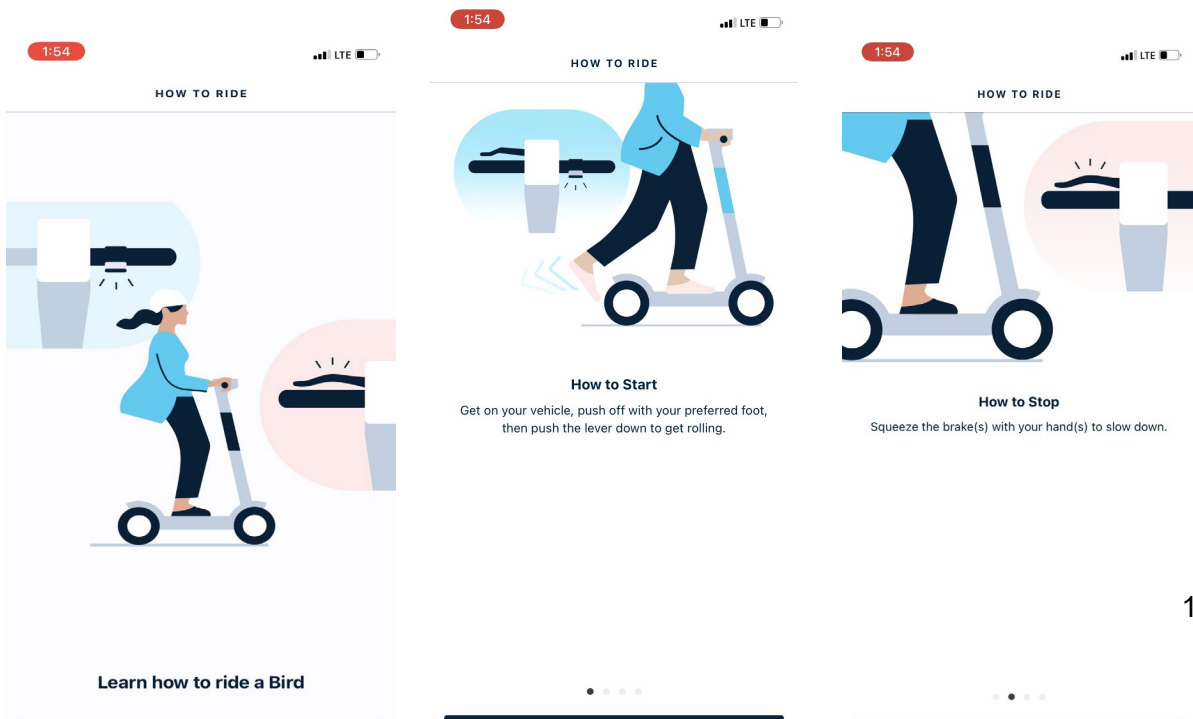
1:54
LTE
HOW TO RIDE

Learn how to ride a Bird

1:54
LTE
HOW TO RIDE

How to Start
Get on your vehicle, push off with your preferred foot, then push the lever down to get rolling.

1:54
LTE
HOW TO RIDE

How to Stop
Squeeze the brake(s) with your hand(s) to slow down.

1